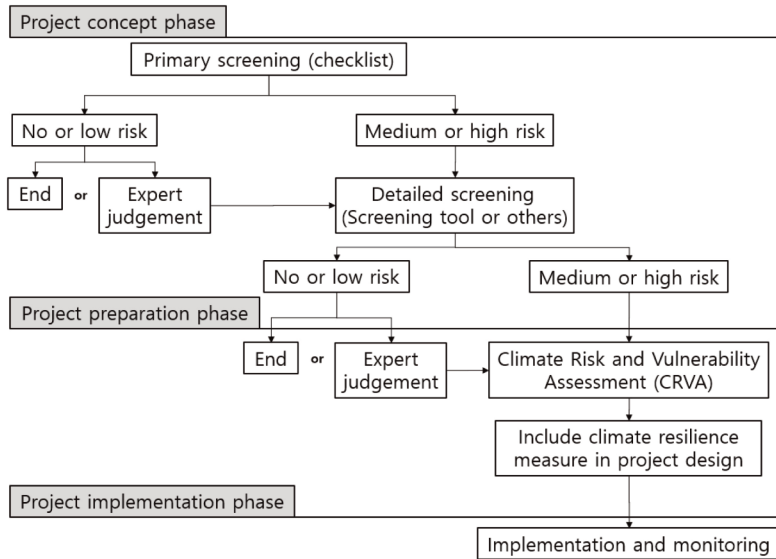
Project concept phase

Primary screening (checklist)

No or low risk

Medium or high risk

End

or

Expert judgement

Detailed screening (Screening tool or others)

No or low risk

Medium or high risk

Project preparation phase

End

or

Expert judgement

Climate Risk and Vulnerability Assessment (CRVA)

Include climate resilience measure in project design

Project implementation phase

Implementation and monitoring